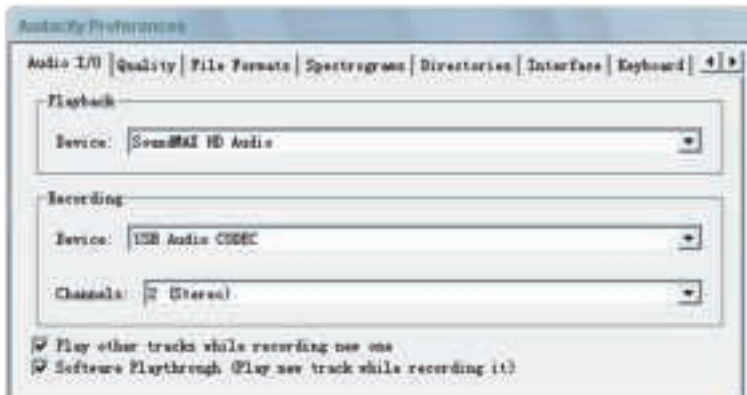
Audacity Preferences

Audio I/O | Quality | File Formats | Spectrograms | Directories | Interface | Keyboard

Playback

Device: SoundMAX HD Audio

Recording

Device: USB Audio CODEC

Channels: 2 (Stereo)

Play other tracks while recording new one

Software Playthrough (Play new track while recording it)